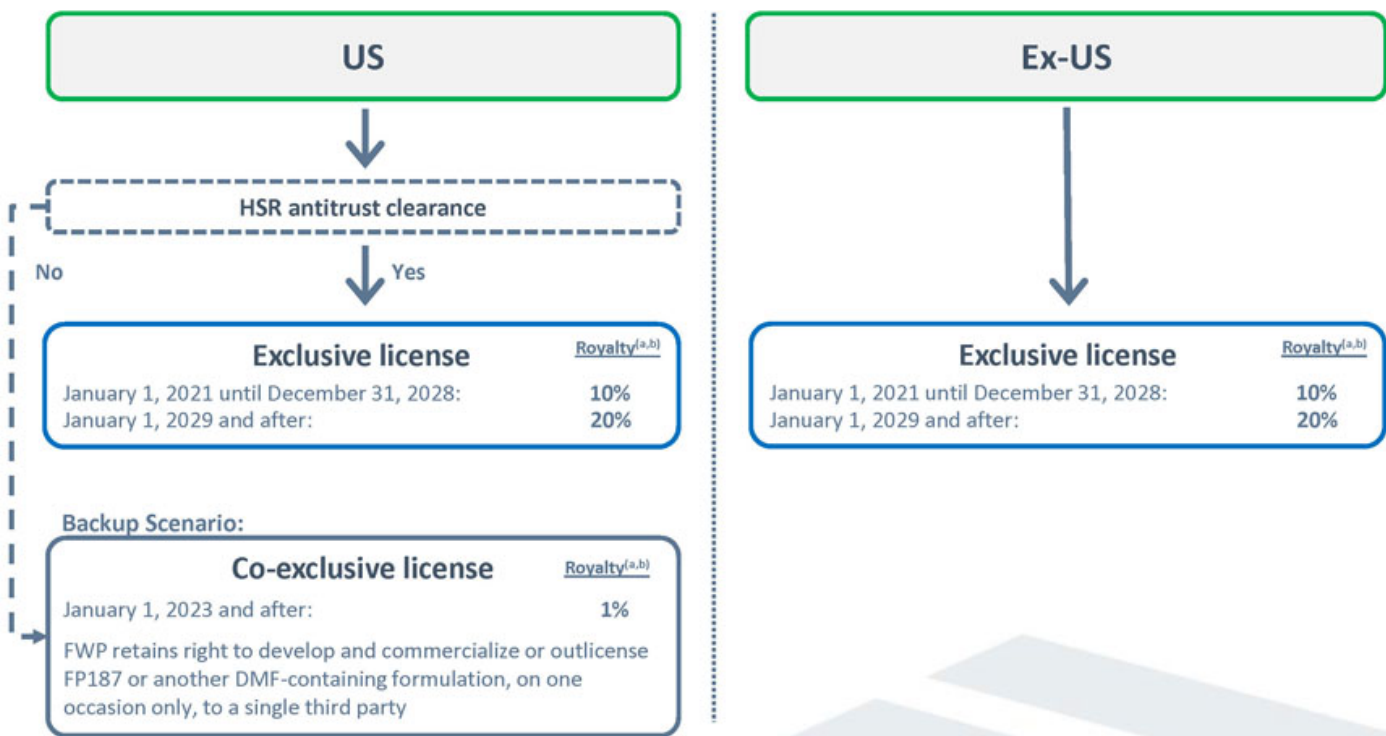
US

HSR antitrust clearance

No

Yes

Exclusive license

Royalty$^{(a,b)}$

January 1, 2021 until December 31, 2028: 10%
January 1, 2029 and after: 20%

Backup Scenario:

Co-exclusive license

Royalty$^{(a,b)}$

January 1, 2023 and after: 1%

FWP retains right to develop and commercialize or outlicense FP187 or another DMF-containing formulation, on one occasion only, to a single third party

Ex-US

Exclusive license

Royalty$^{(a,b)}$

January 1, 2021 until December 31, 2028: 10%
January 1, 2029 and after: 20%